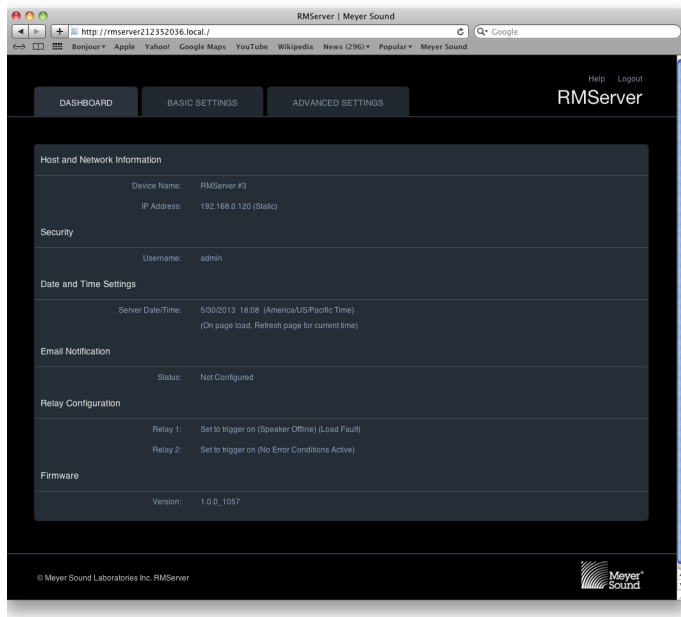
RMServer | Meyer Sound

http://rmserver212352036.local./

Google

Bonjour Apple Yahoo! Google Maps YouTube Wikipedia News (296) Popular Meyer Sound

Help Logout

RMServer

DASHBOARD

BASIC SETTINGS

ADVANCED SETTINGS

Host and Network Information

Device Name: RMServer #3

IP Address: 192.168.0.120 (Static)

Security

Username: admin

Date and Time Settings

Server Date/Time: 5/30/2013 18:08 (America/US/Pacific Time)
(On page load, Refresh page for current time)

Email Notification

Status: Not Configured

Relay Configuration

Relay 1: Set to trigger on (Speaker Offline) (Load Fault)

Relay 2: Set to trigger on (No Error Conditions Active)

Firmware

Version: 1.0.0_1057

© Meyer Sound Laboratories Inc. RMServer

Meyer Sound